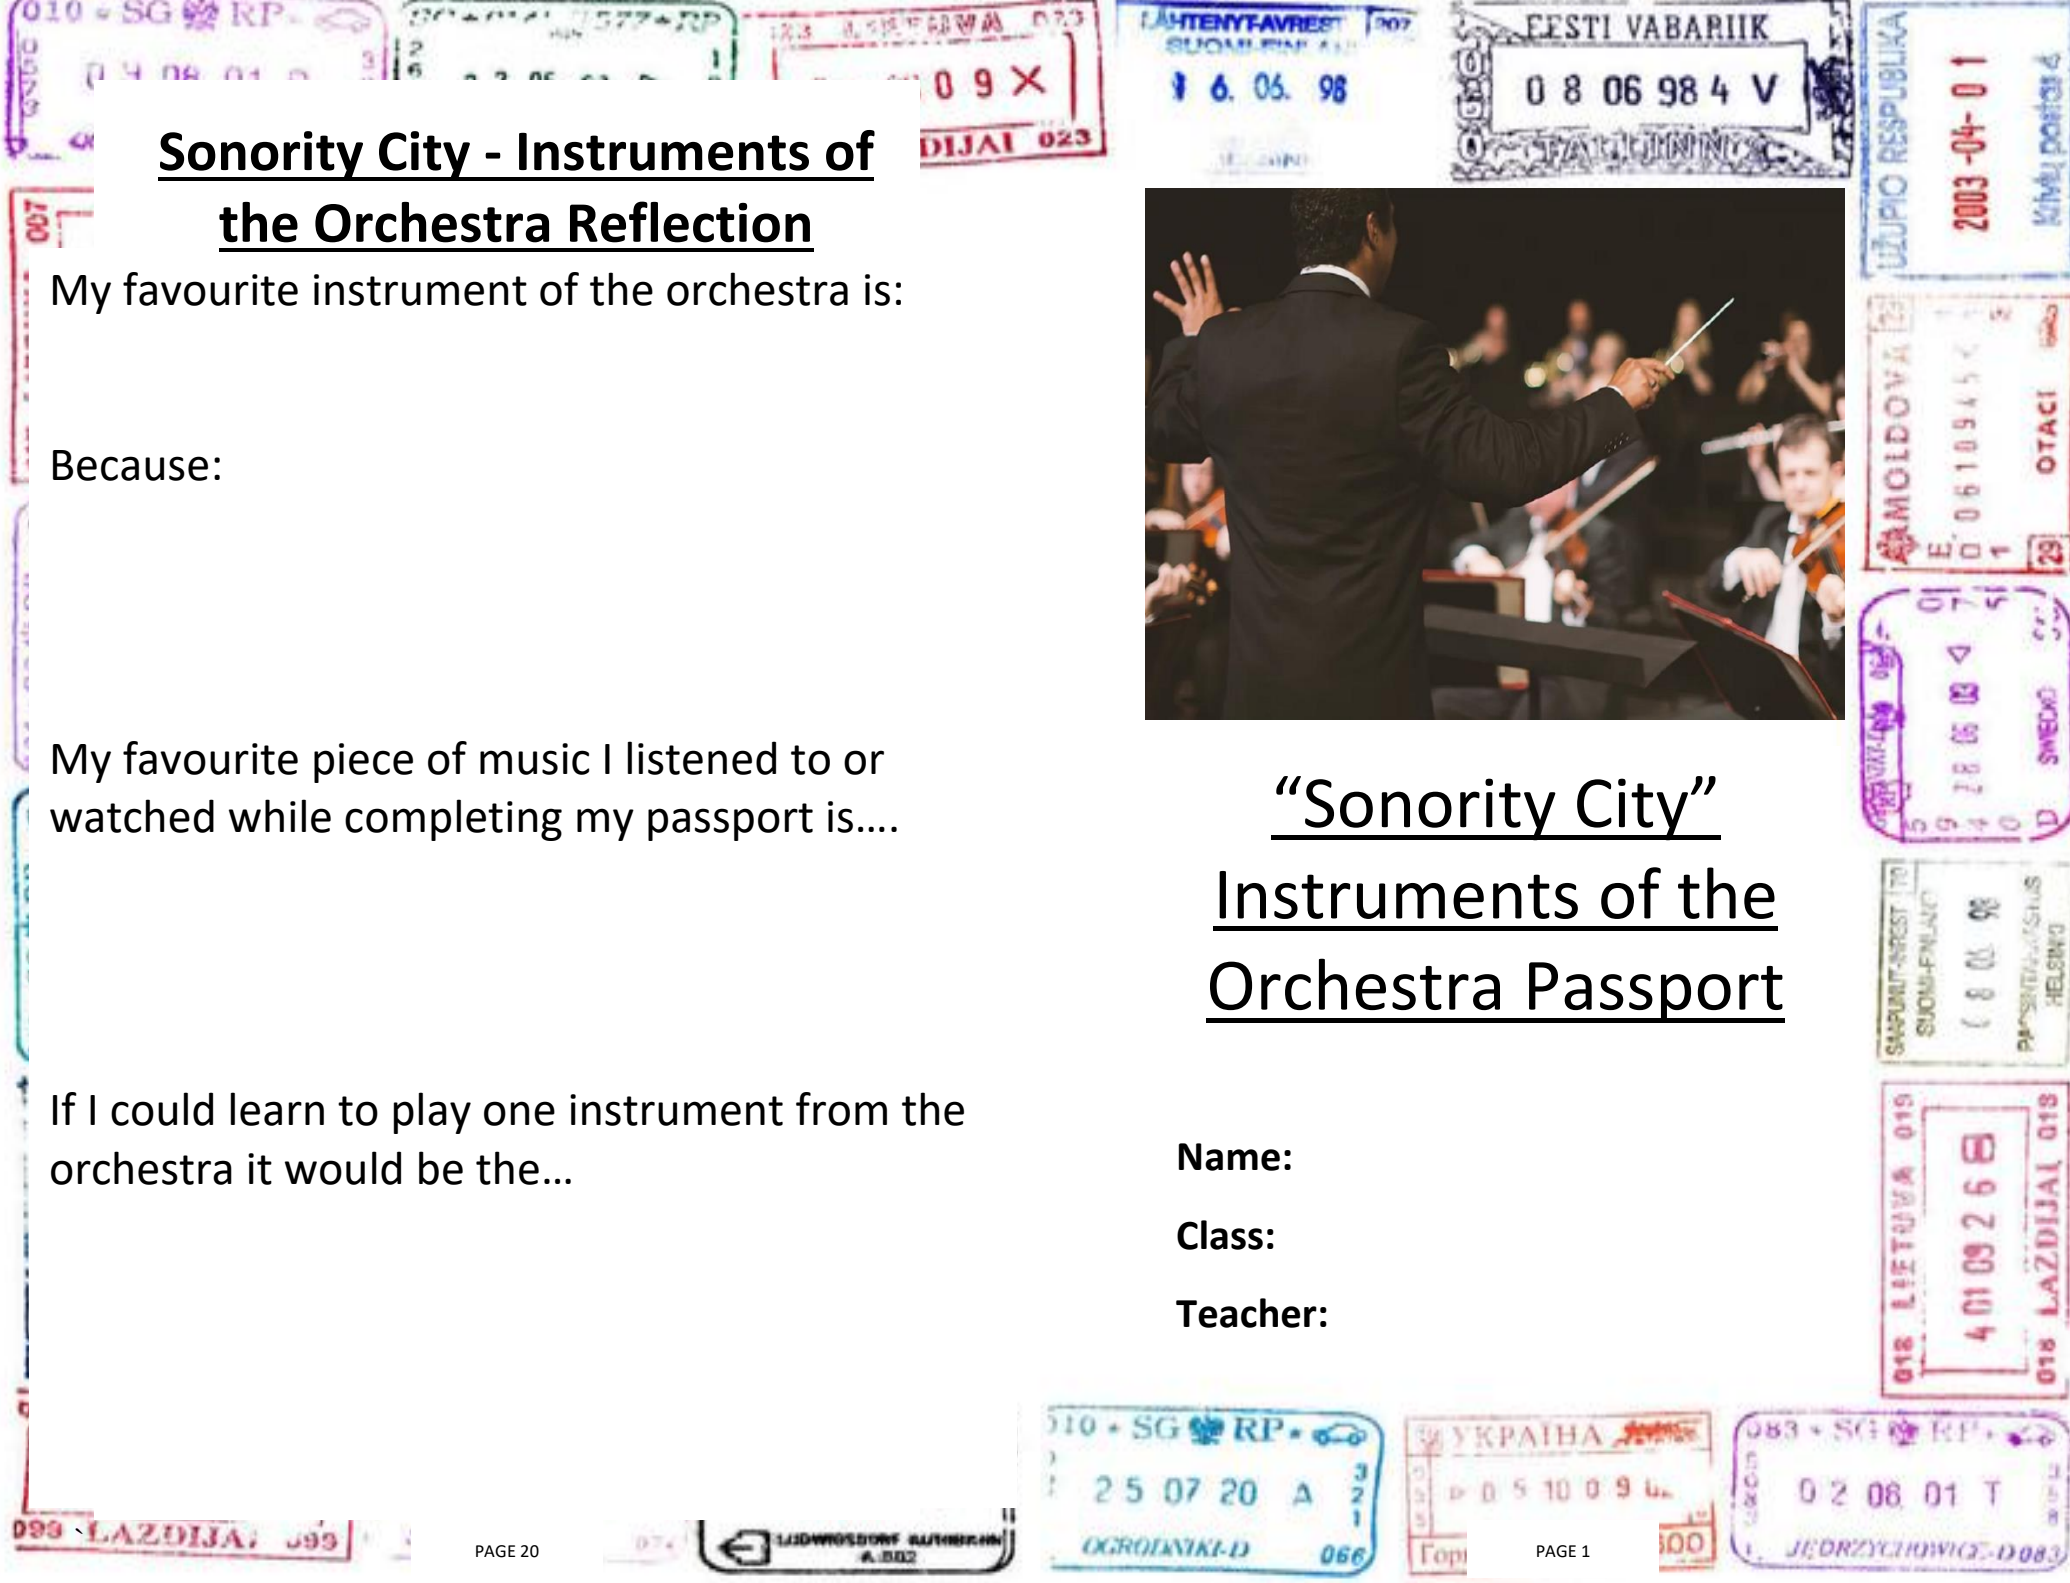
Sonority City - Instruments of the Orchestra Reflection

My favourite instrument of the orchestra is:

Because:

My favourite piece of music I listened to or watched while completing my passport is….

If I could learn to play one instrument from the orchestra it would be the…

PAGE 20

“Sonority City” Instruments of the Orchestra Passport

Name:

Class:

Teacher:

PAGE 1

EESTI VABARIIK
0 8 06 98 4 V
TALLINN

2003 -04- 01

MOLDOVA

LIETUVA 018
4 01 09 2 6
LAZDIJAI 018

010 • SG RP •
2 5 07 20 A
OGRODNIKI-D 066

УКРАЇНА

083 • SG RP •
0 2 06 01 T
JEDRZYCHOWICE-D 083

093 LAZDIJAI 093

6. 06. 98